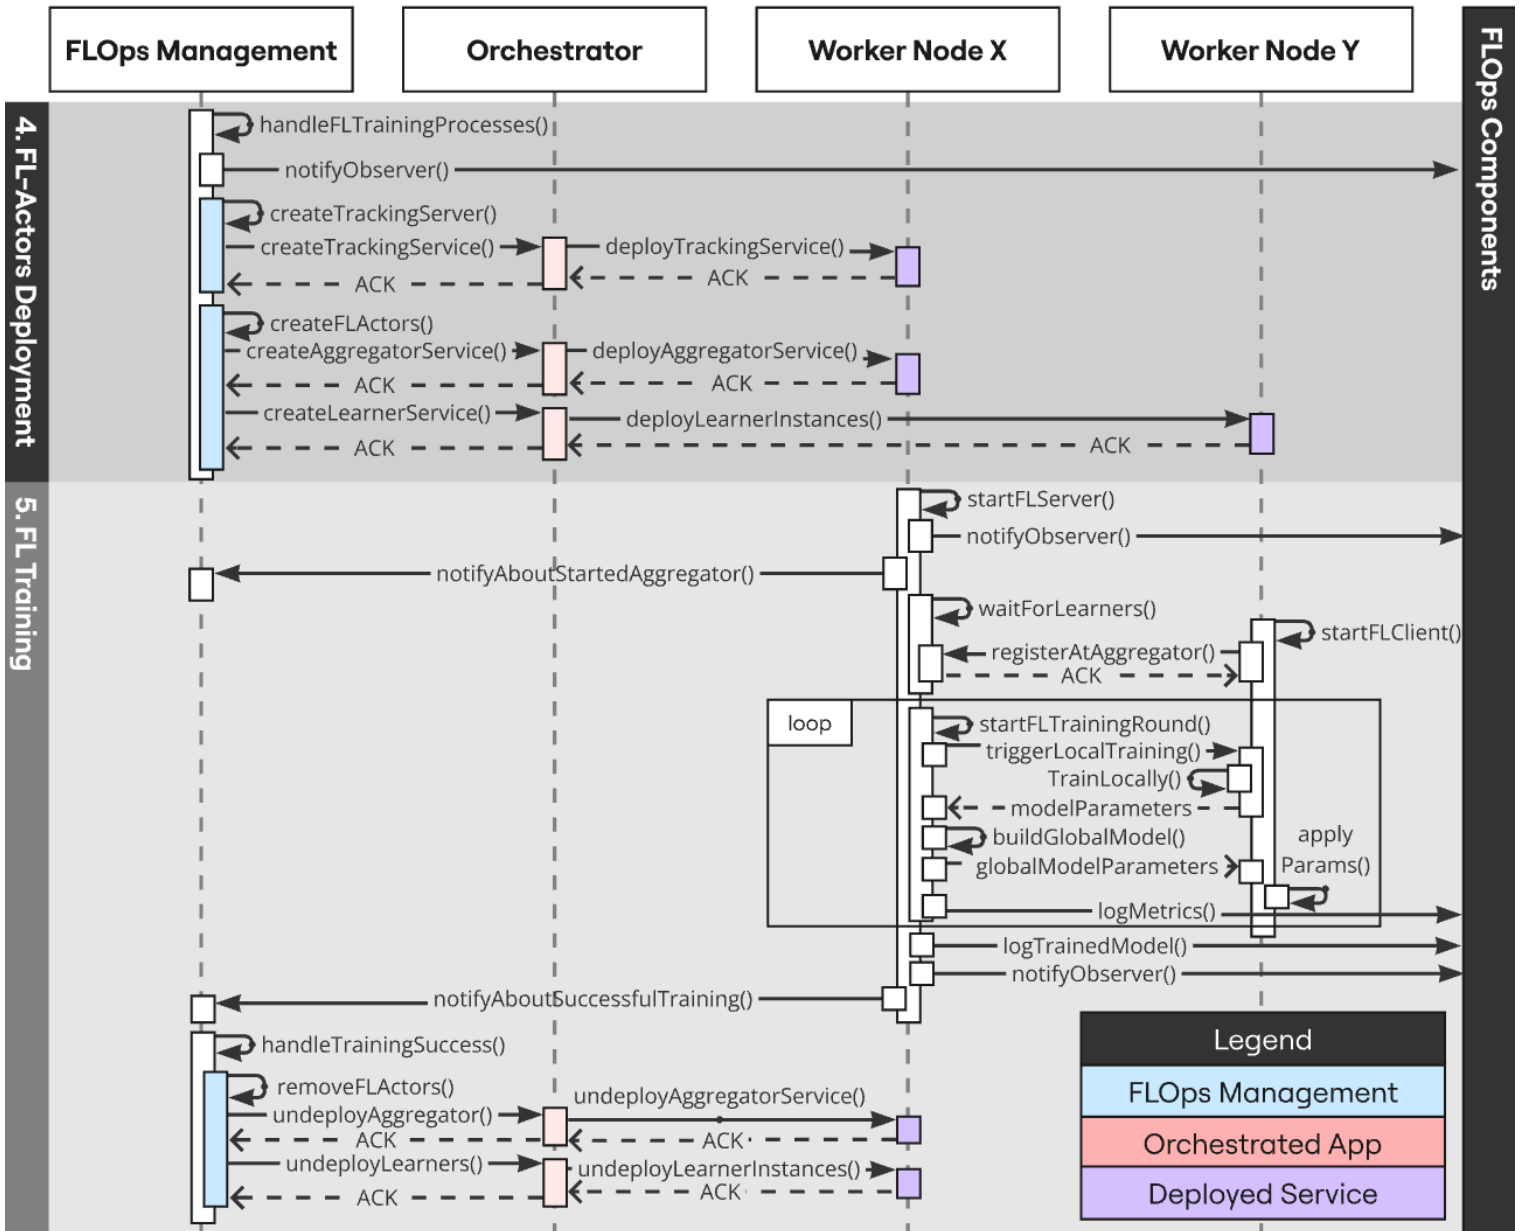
FLOps Management
Orchestrator
Worker Node X
Worker Node Y
FLOps Components

4. FL-Actors Deployment

handleFLTrainingProcesses()
notifyObserver()
createTrackingServer()
createTrackingService()
deployTrackingService()
ACK
ACK
createFLActors()
createAggregatorService()
deployAggregatorService()
ACK
ACK
createLearnerService()
deployLearnerInstances()
ACK
ACK

5. FL Training

startFLServer()
notifyObserver()
notifyAboutStartedAggregator()
waitForLearners()
startFLClient()
registerAtAggregator()
ACK
loop
startFLTrainingRound()
triggerLocalTraining()
TrainLocally()
modelParameters
buildGlobalModel()
apply Params()
globalModelParameters
logMetrics()
logTrainedModel()
notifyObserver()
notifyAboutSuccessfulTraining()
handleTrainingSuccess()
removeFLActors()
undeployAggregator()
undeployAggregatorService()
ACK
ACK
undeployLearners()
undeployLearnerInstances()
ACK
ACK

Legend
FLOps Management
Orchestrated App
Deployed Service